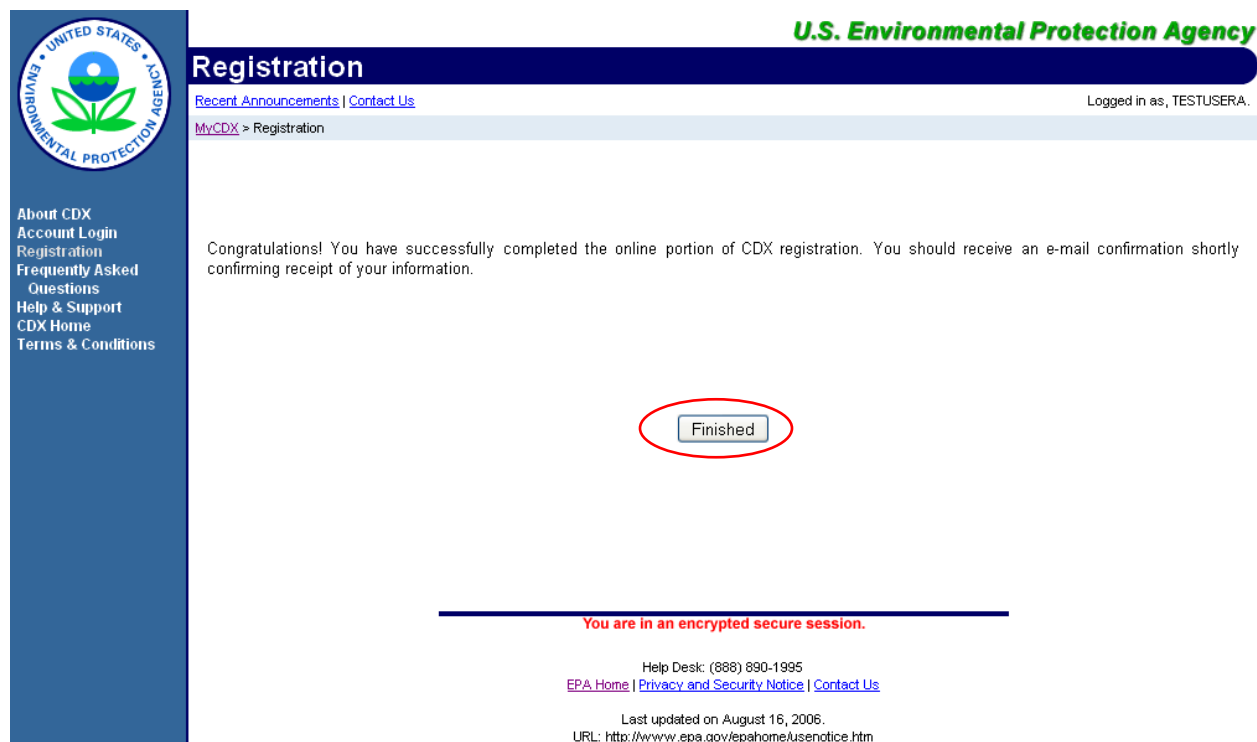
UNITED STATES ENVIRONMENTAL PROTECTION AGENCY

About CDX
Account Login
Registration
Frequently Asked Questions
Help & Support
CDX Home
Terms & Conditions

U.S. Environmental Protection Agency

Registration

Recent Announcements | Contact Us

Logged in as, TESTUSERA.

MyCDX > Registration

Congratulations! You have successfully completed the online portion of CDX registration. You should receive an e-mail confirmation shortly confirming receipt of your information.

Finished

You are in an encrypted secure session.

Help Desk: (888) 890-1995
EPA Home | Privacy and Security Notice | Contact Us

Last updated on August 16, 2006.
URL: http://www.epa.gov/epahome/usenotice.htm